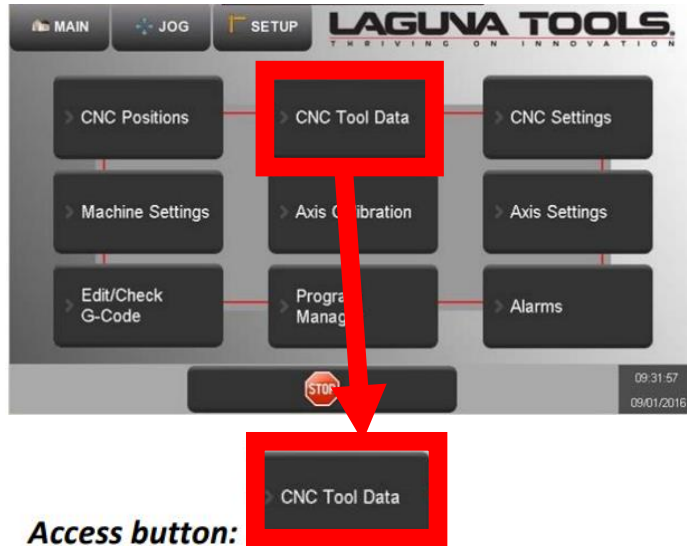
MAIN JOG SETUP

LAGUNA TOOLS
THRIVING ON INNOVATION

CNC Positions
CNC Tool Data
CNC Settings
Machine Settings
Axis C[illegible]ibration
Axis Settings
Edit/Check G-Code
Progra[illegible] Manag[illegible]
Alarms

STOP

09:31:57
09/01/2016

Access button:
CNC Tool Data